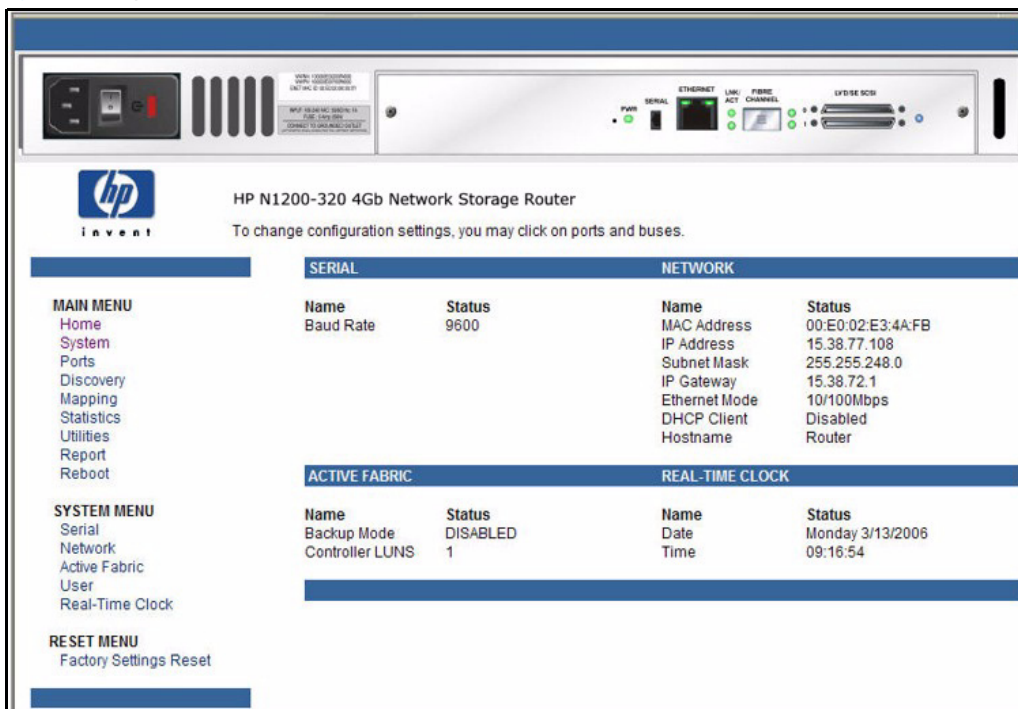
PWR SERIAL ETHERNET LINK/ACT FIBRE CHANNEL LVD/SE SCSI

invent

HP N1200-320 4Gb Network Storage Router

To change configuration settings, you may click on ports and buses.

MAIN MENU
Home
System
Ports
Discovery
Mapping
Statistics
Utilities
Report
Reboot

SYSTEM MENU
Serial
Network
Active Fabric
User
Real-Time Clock

RESET MENU
Factory Settings Reset

SERIAL

| Name | Status |
|---|---|
| Baud Rate | 9600 |

NETWORK

| Name | Status |
|---|---|
| MAC Address | 00:E0:02:E3:4A:FB |
| IP Address | 15.38.77.108 |
| Subnet Mask | 255.255.248.0 |
| IP Gateway | 15.38.72.1 |
| Ethernet Mode | 10/100Mbps |
| DHCP Client | Disabled |
| Hostname | Router |

ACTIVE FABRIC

| Name | Status |
|---|---|
| Backup Mode | DISABLED |
| Controller LUNS | 1 |

REAL-TIME CLOCK

| Name | Status |
|---|---|
| Date | Monday 3/13/2006 |
| Time | 09:16:54 |